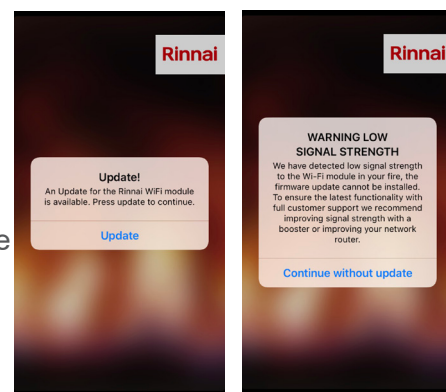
Rinnai

Update!

An Update for the Rinnai WiFi module is available. Press update to continue.

Update

e

Rinnai

WARNING LOW SIGNAL STRENGTH

We have detected low signal strength to the Wi-Fi module in your fire, the firmware update cannot be installed. To ensure the latest functionality with full customer support we recommend improving signal strength with a booster or improving your network router.

Continue without update